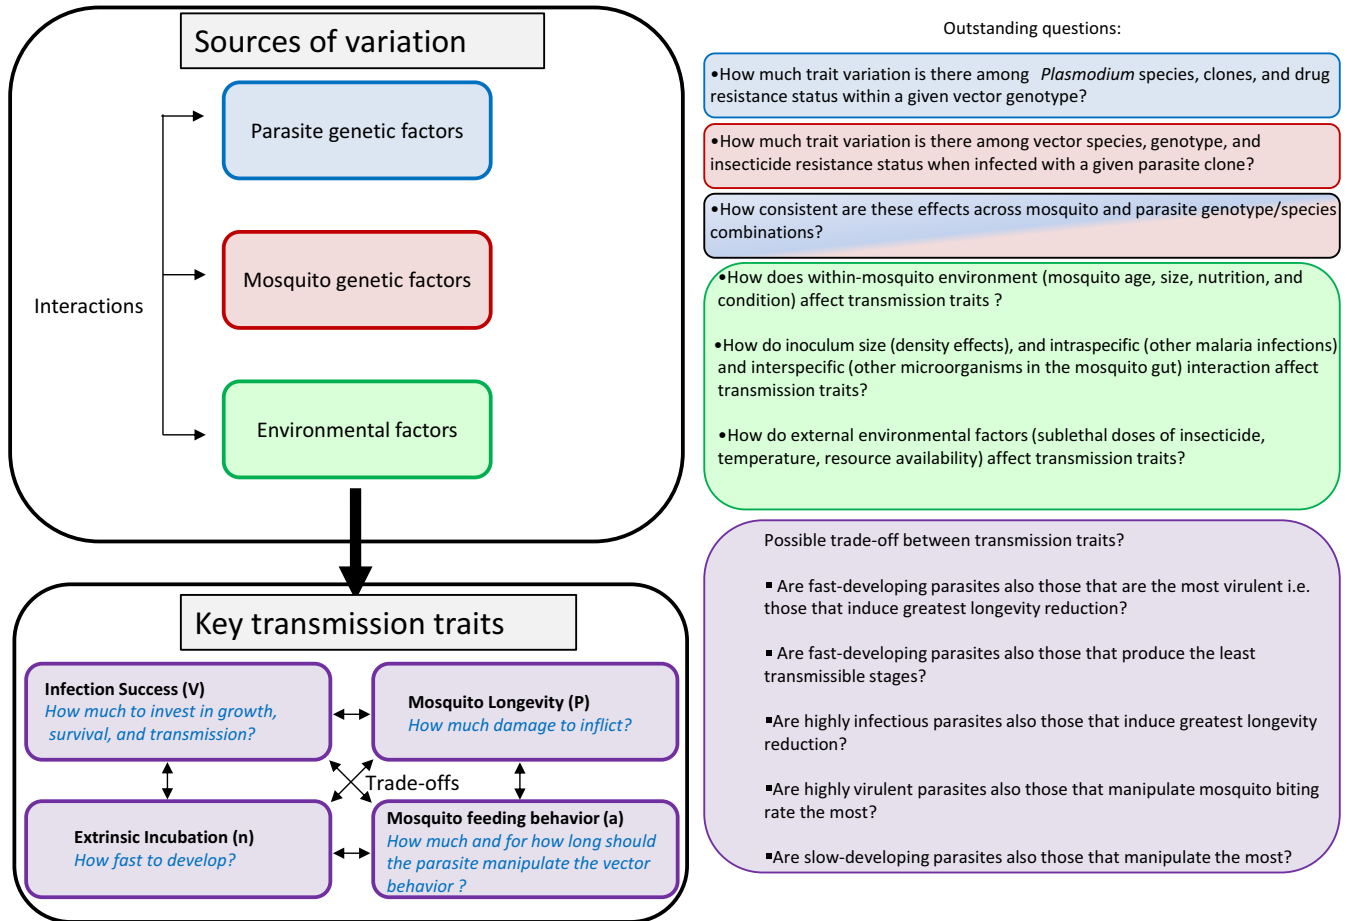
Sources of variation

Parasite genetic factors

Interactions

Mosquito genetic factors

Environmental factors

Key transmission traits

Infection Success (V)
How much to invest in growth, survival, and transmission?

Mosquito Longevity (P)
How much damage to inflict?

Trade-offs

Extrinsic Incubation (n)
How fast to develop?

Mosquito feeding behavior (a)
How much and for how long should the parasite manipulate the vector behavior ?

Outstanding questions:

•How much trait variation is there among *Plasmodium* species, clones, and drug resistance status within a given vector genotype?

•How much trait variation is there among vector species, genotype, and insecticide resistance status when infected with a given parasite clone?

•How consistent are these effects across mosquito and parasite genotype/species combinations?

•How does within-mosquito environment (mosquito age, size, nutrition, and condition) affect transmission traits ?

•How do inoculum size (density effects), and intraspecific (other malaria infections) and interspecific (other microorganisms in the mosquito gut) interaction affect transmission traits?

•How do external environmental factors (sublethal doses of insecticide, temperature, resource availability) affect transmission traits?

Possible trade-off between transmission traits?

▪ Are fast-developing parasites also those that are the most virulent i.e. those that induce greatest longevity reduction?

▪ Are fast-developing parasites also those that produce the least transmissible stages?

▪Are highly infectious parasites also those that induce greatest longevity reduction?

▪Are highly virulent parasites also those that manipulate mosquito biting rate the most?

▪Are slow-developing parasites also those that manipulate the most?